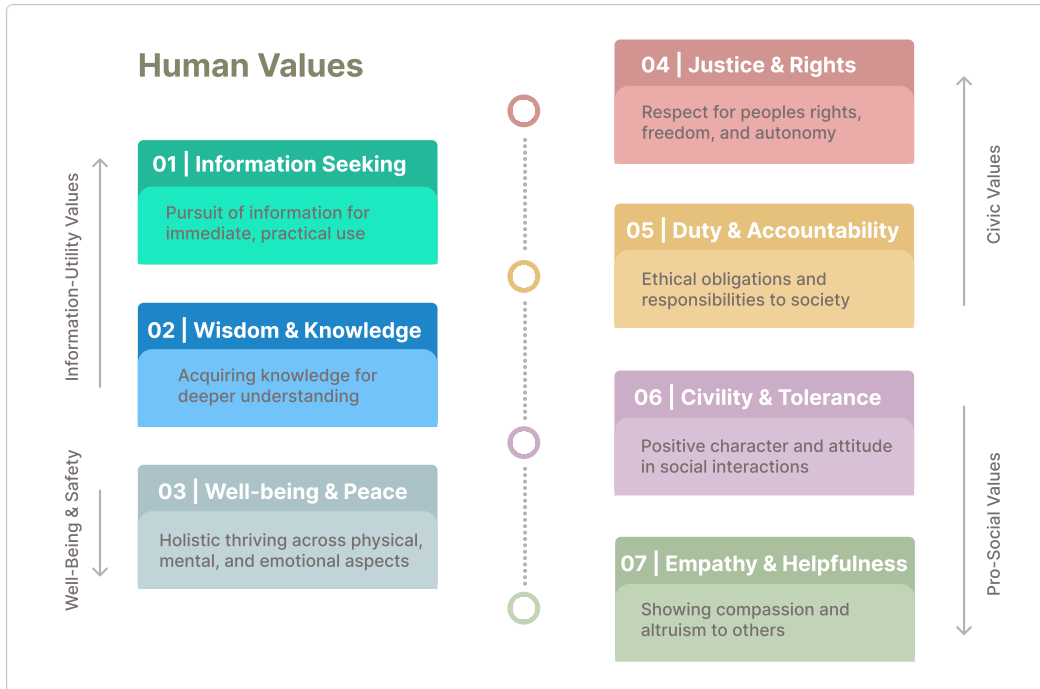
Human Values

Information-Utility Values

Well-Being & Safety

01 | Information Seeking

Pursuit of information for immediate, practical use

02 | Wisdom & Knowledge

Acquiring knowledge for deeper understanding

03 | Well-being & Peace

Holistic thriving across physical, mental, and emotional aspects

04 | Justice & Rights

Respect for peoples rights, freedom, and autonomy

05 | Duty & Accountability

Ethical obligations and responsibilities to society

06 | Civility & Tolerance

Positive character and attitude in social interactions

07 | Empathy & Helpfulness

Showing compassion and altruism to others

Civic Values

Pro-Social Values